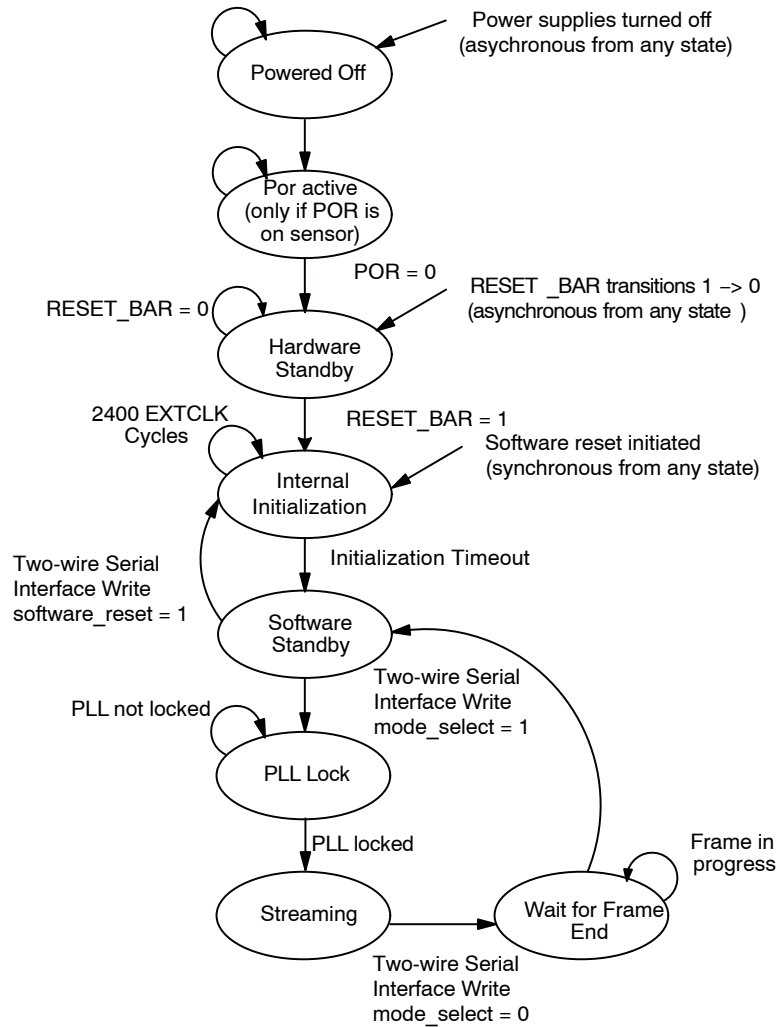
Power supplies turned off (asychronous from any state)

Powered Off

Por active (only if POR is on sensor)

POR = 0

RESET_BAR = 0

RESET _BAR transitions 1 –> 0 (asynchronous from any state )

Hardware Standby

2400 EXTCLK Cycles

RESET_BAR = 1

Software reset initiated (synchronous from any state)

Internal Initialization

Initialization Timeout

Two-wire Serial Interface Write software_reset = 1

Software Standby

Two-wire Serial Interface Write mode_select = 1

PLL not locked

PLL Lock

PLL locked

Frame in progress

Streaming

Wait for Frame End

Two-wire Serial Interface Write mode_select = 0